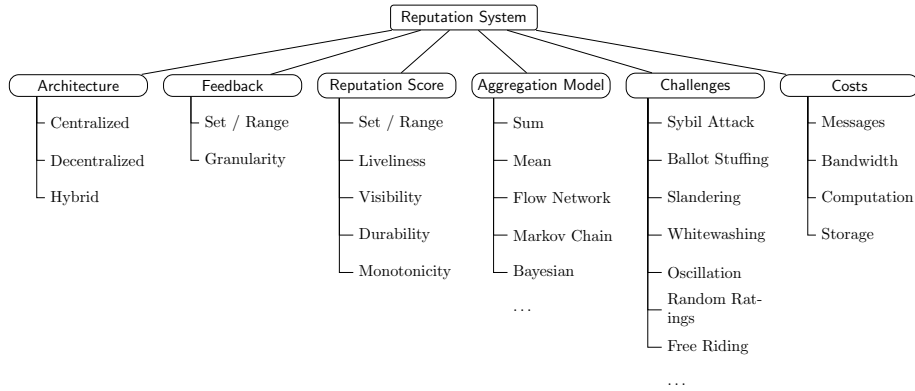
Reputation System

Architecture
Centralized
Decentralized
Hybrid

Feedback
Set / Range
Granularity

Reputation Score
Set / Range
Liveliness
Visibility
Durability
Monotonicity

Aggregation Model
Sum
Mean
Flow Network
Markov Chain
Bayesian
...

Challenges
Sybil Attack
Ballot Stuffing
Slandering
Whitewashing
Oscillation
Random Ratings
Free Riding
...

Costs
Messages
Bandwidth
Computation
Storage